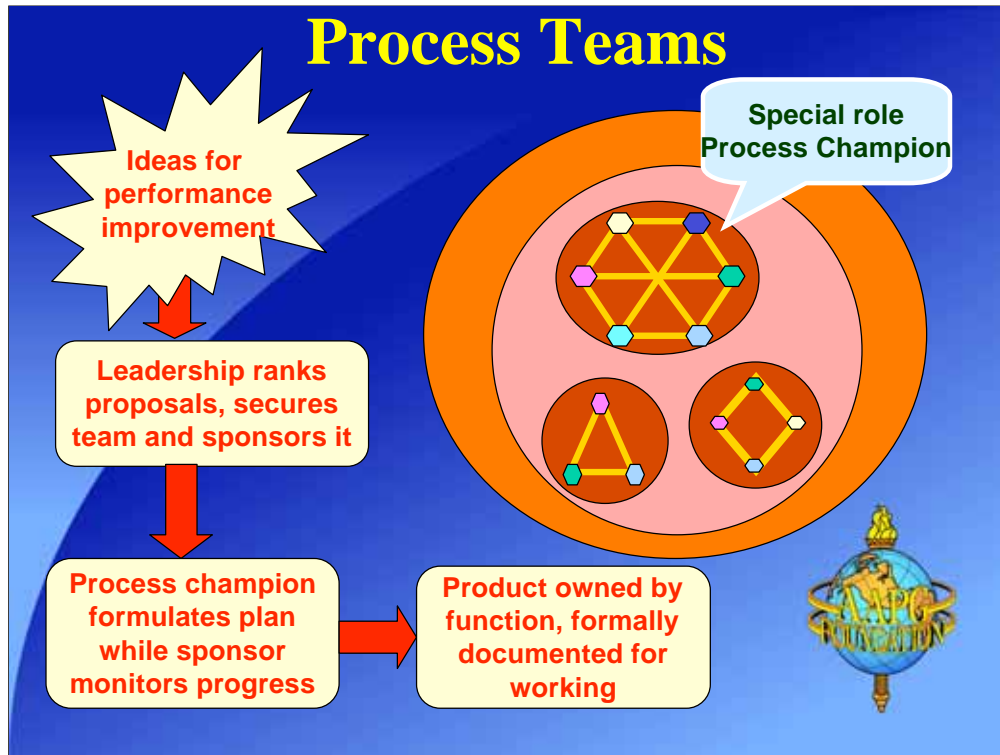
Process Teams

Ideas for performance improvement

Special role Process Champion

Leadership ranks proposals, secures team and sponsors it

Process champion formulates plan while sponsor monitors progress

Product owned by function, formally documented for working

APQC FOUNDATION